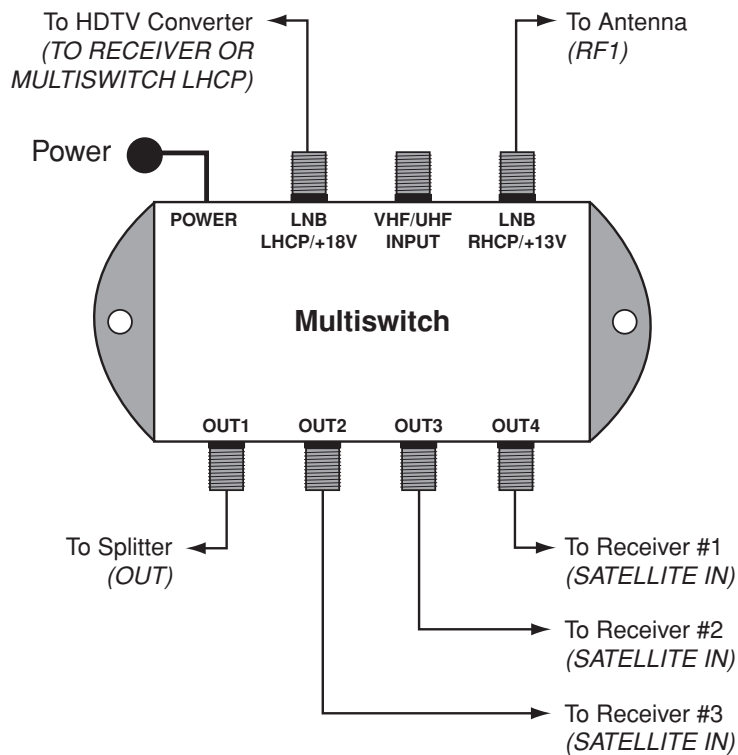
To HDTV Converter
(TO RECEIVER OR MULTISWITCH LHCP)

To Antenna
(RF1)

Power

POWER

LNB
LHCP/+18V

VHF/UHF
INPUT

LNB
RHCP/+13V

Multiswitch

OUT1

OUT2

OUT3

OUT4

To Splitter
(OUT)

To Receiver #1
(SATELLITE IN)

To Receiver #2
(SATELLITE IN)

To Receiver #3
(SATELLITE IN)